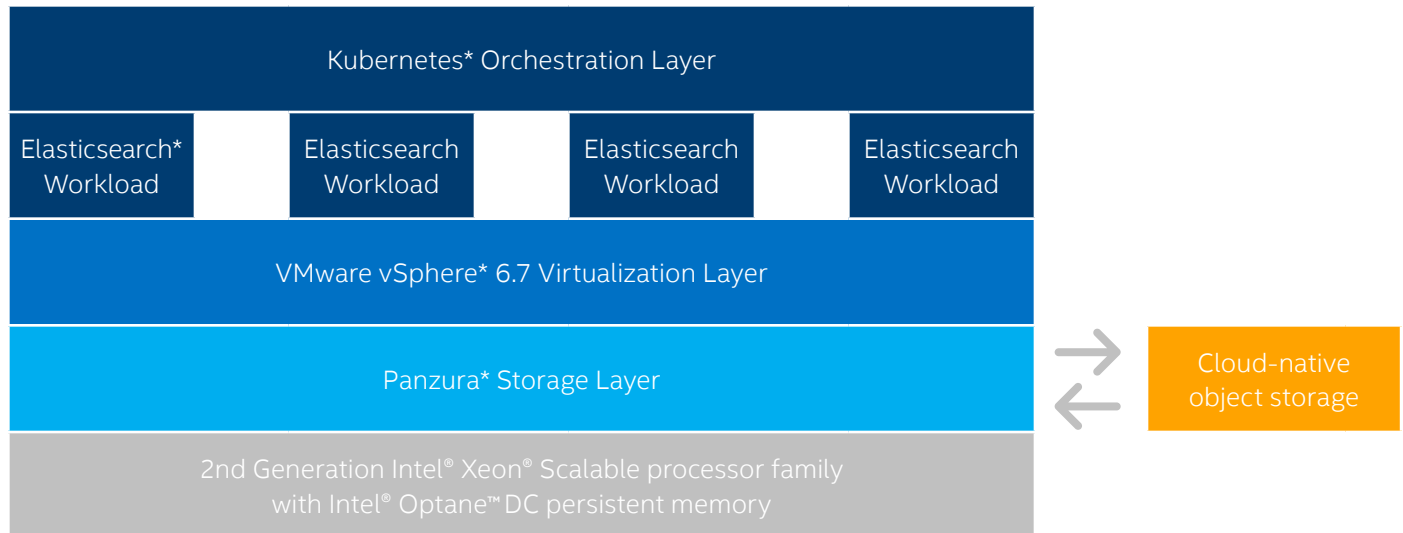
Kubernetes* Orchestration Layer

Elasticsearch* Workload

Elasticsearch Workload

Elasticsearch Workload

Elasticsearch Workload

VMware vSphere* 6.7 Virtualization Layer

Panzura* Storage Layer

Cloud-native object storage

2nd Generation Intel® Xeon® Scalable processor family with Intel® Optane™ DC persistent memory